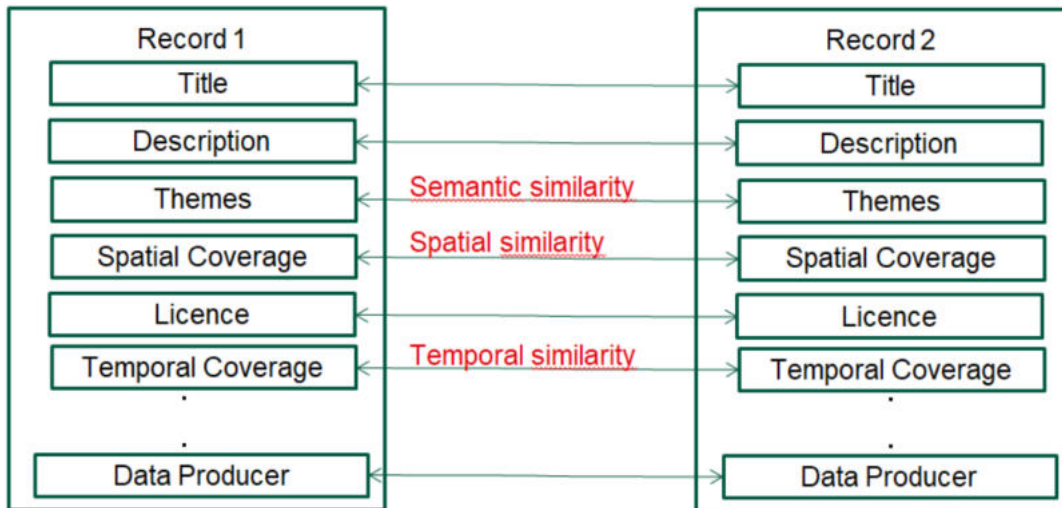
Record 1

Title

Description

Themes

Spatial Coverage

Licence

Temporal Coverage

.

.

Data Producer

Semantic similarity

Spatial similarity

Temporal similarity

Record 2

Title

Description

Themes

Spatial Coverage

Licence

Temporal Coverage

.

.

Data Producer